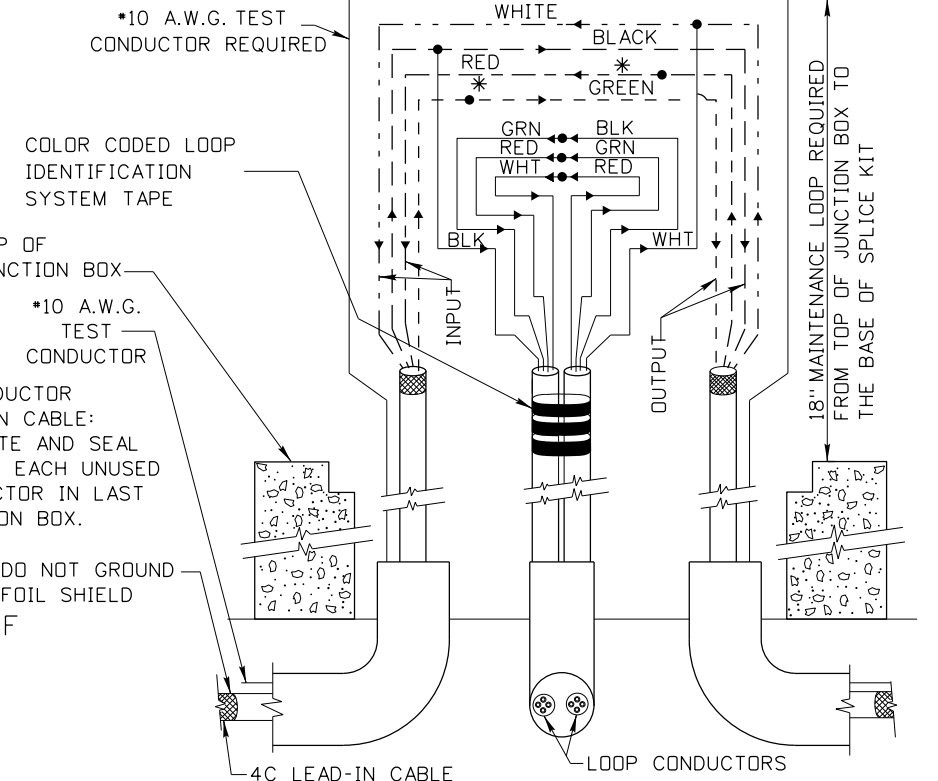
*10 A.W.G. TEST CONDUCTOR REQUIRED

WHITE

BLACK

RED

GREEN

COLOR CODED LOOP IDENTIFICATION SYSTEM TAPE

GRN

RED

WHT

BLK

GRN

RED

BLK

WHT

P OF
NCTION BOX

INPUT

*10 A.W.G. TEST CONDUCTOR

OUTPUT

18" MAINTENANCE LOOP REQUIRED FROM TOP OF JUNCTION BOX TO THE BASE OF SPLICE KIT

DUCTOR
N CABLE:
TE AND SEAL
EACH UNUSED
CTOR IN LAST
ON BOX.

DO NOT GROUND
FOIL SHIELD

F

4C LEAD-IN CABLE

LOOP CONDUCTORS